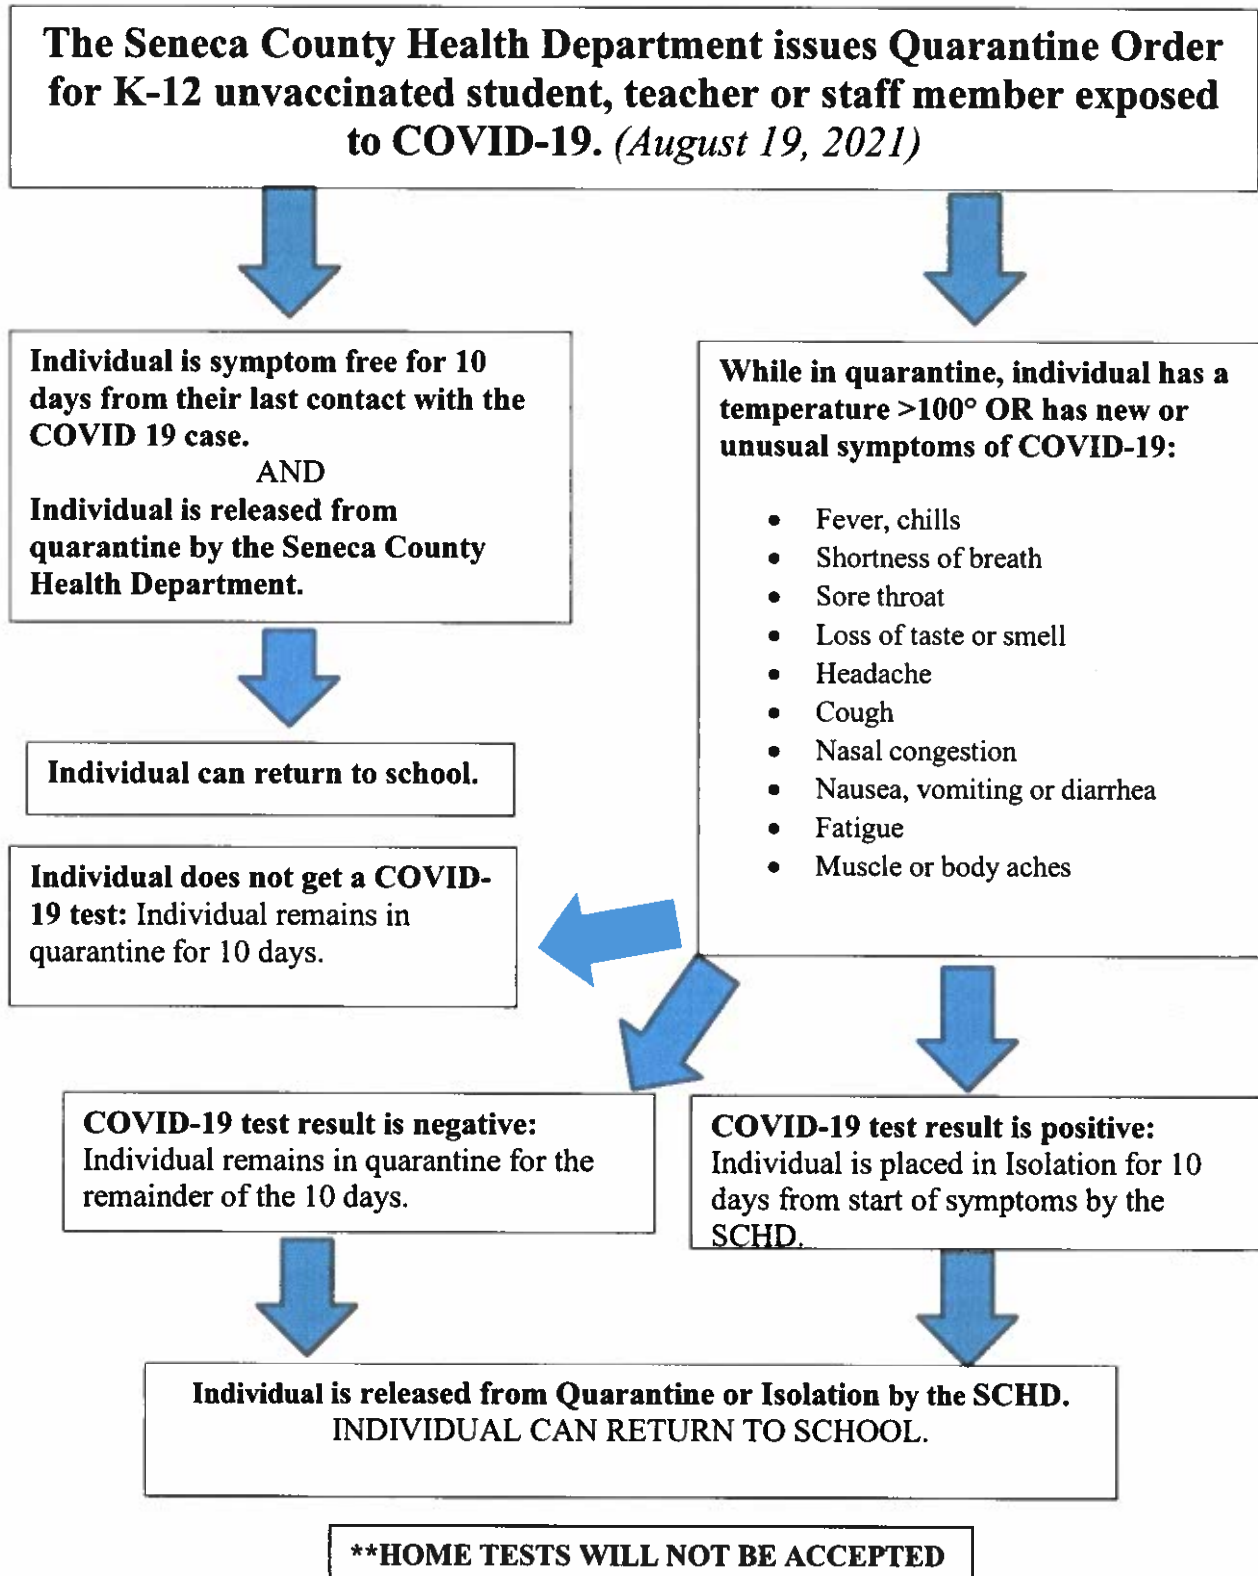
The Seneca County Health Department issues Quarantine Order for K-12 unvaccinated student, teacher or staff member exposed to COVID-19. (August 19, 2021)

Individual is symptom free for 10 days from their last contact with the COVID 19 case.
AND
Individual is released from quarantine by the Seneca County Health Department.

Individual can return to school.

Individual does not get a COVID-19 test: Individual remains in quarantine for 10 days.

While in quarantine, individual has a temperature >100° OR has new or unusual symptoms of COVID-19:

- Fever, chills
- Shortness of breath
- Sore throat
- Loss of taste or smell
- Headache
- Cough
- Nasal congestion
- Nausea, vomiting or diarrhea
- Fatigue
- Muscle or body aches

COVID-19 test result is negative: Individual remains in quarantine for the remainder of the 10 days.

COVID-19 test result is positive: Individual is placed in Isolation for 10 days from start of symptoms by the SCHD.

Individual is released from Quarantine or Isolation by the SCHD.
INDIVIDUAL CAN RETURN TO SCHOOL.

**HOME TESTS WILL NOT BE ACCEPTED